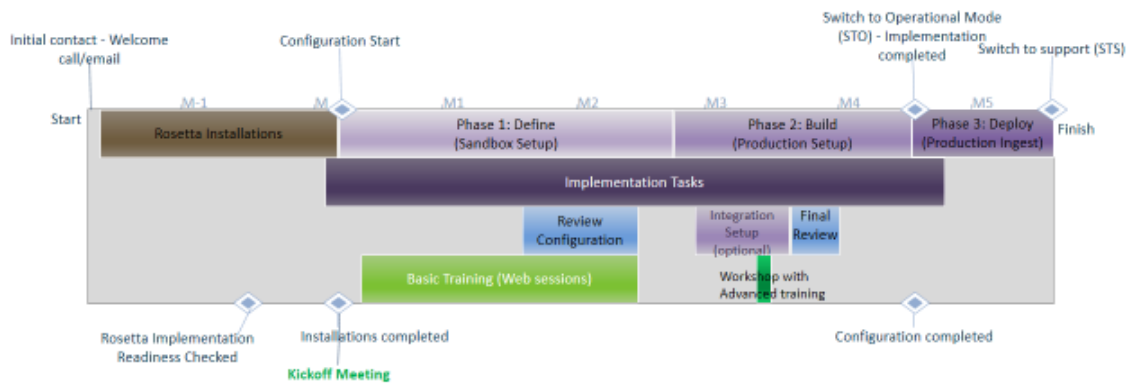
Initial contact - Welcome call/email

Configuration Start

Switch to Operational Mode (STO) - Implementation completed

Switch to support (STS)

Start

M-1

M

M1

M2

M3

M4

M5

Finish

Rosetta Installations

Phase 1: Define (Sandbox Setup)

Phase 2: Build (Production Setup)

Phase 3: Deploy (Production Ingest)

Implementation Tasks

Review Configuration

Integration Setup (optional)

Final Review

Basic Training (Web sessions)

Workshop with Advanced training

Rosetta Implementation Readiness Checked

Installations completed

Configuration completed

Kickoff Meeting